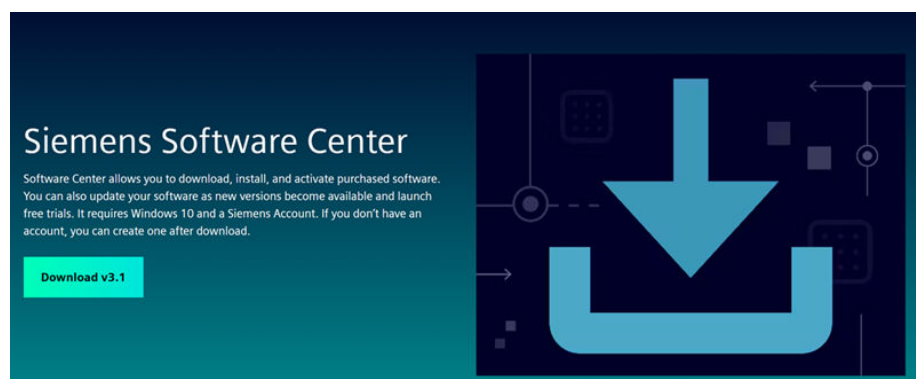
Siemens Software Center

Software Center allows you to download, install, and activate purchased software. You can also update your software as new versions become available and launch free trials. It requires Windows 10 and a Siemens Account. If you don't have an account, you can create one after download.

Download v3.1